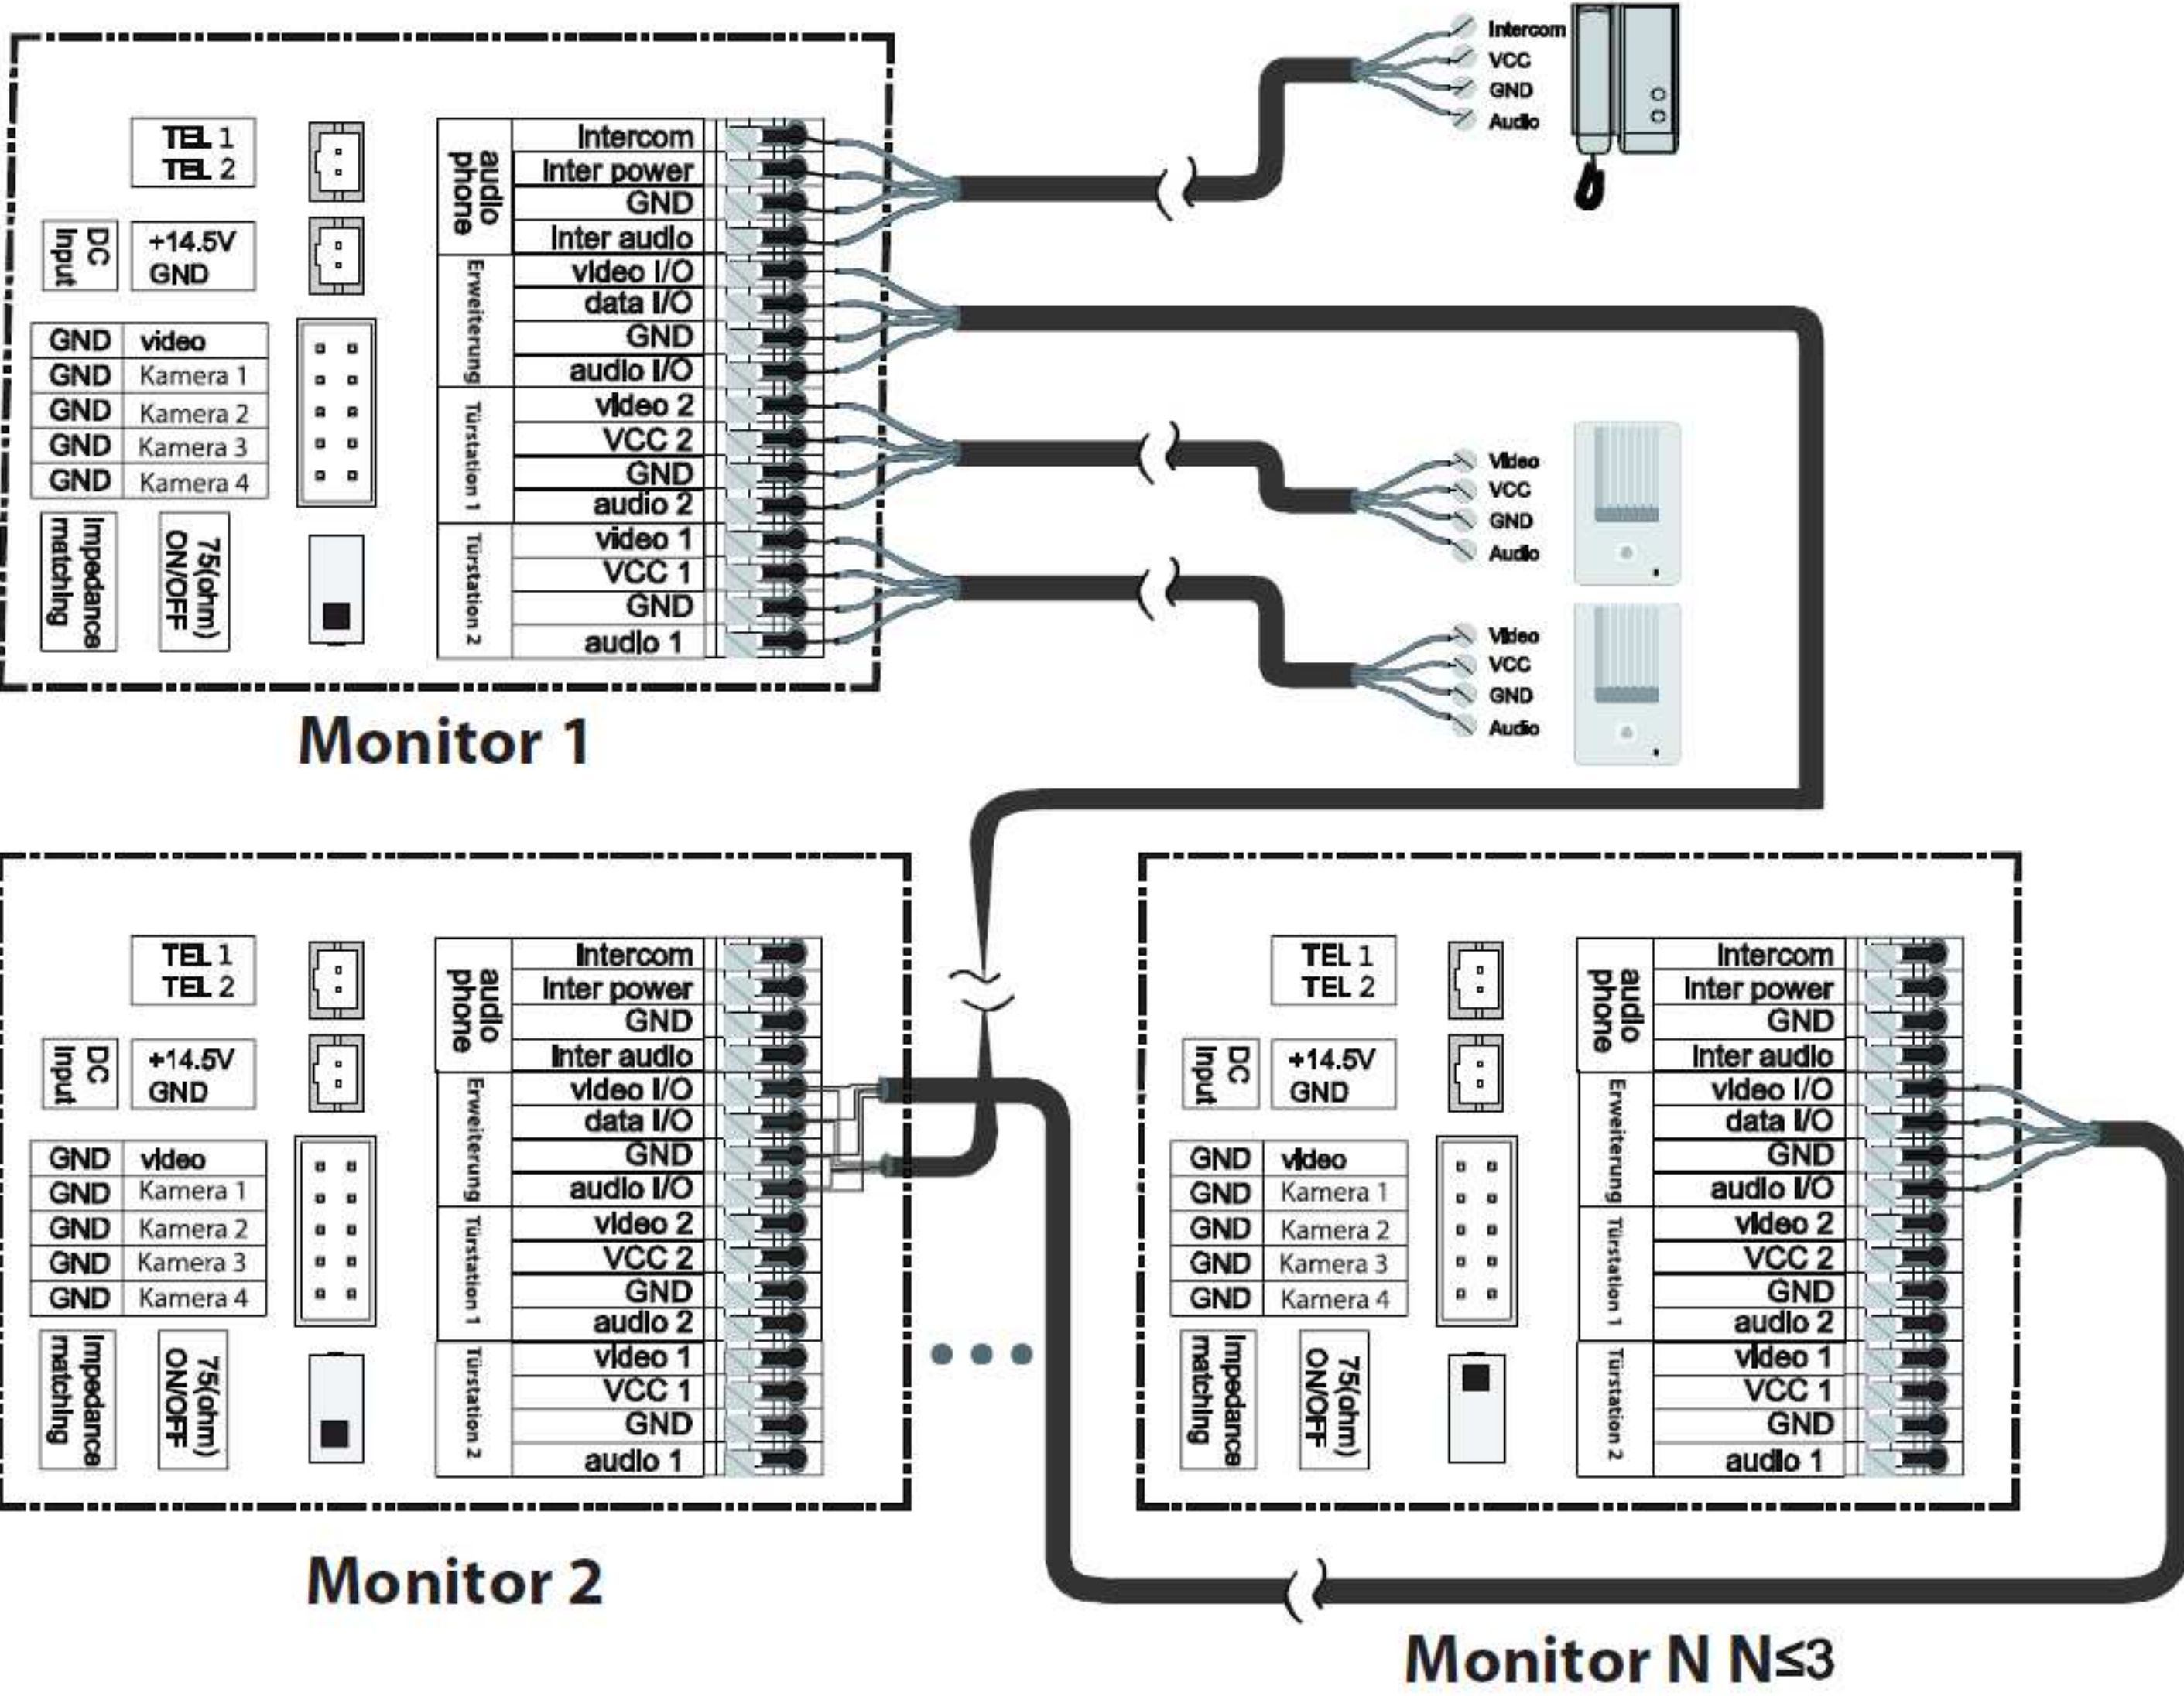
Intercom
VCC
GND
Audio

TEL 1
TEL 2
DC Input
+14.5V
GND

| GND | video |
|---|---|
| GND | Kamera 1 |
| GND | Kamera 2 |
| GND | Kamera 3 |
| GND | Kamera 4 |

Impedance matching
75(ohm) ON/OFF

audio phone
Intercom
Inter power
GND
Inter audio
Erweiterung
video I/O
data I/O
GND
audio I/O
Türstation 1
video 2
VCC 2
GND
audio 2
Türstation 2
video 1
VCC 1
GND
audio 1

Video
VCC
GND
Audio

Video
VCC
GND
Audio

Monitor 1

TEL 1
TEL 2
DC Input
+14.5V
GND

| GND | video |
|---|---|
| GND | Kamera 1 |
| GND | Kamera 2 |
| GND | Kamera 3 |
| GND | Kamera 4 |

Impedance matching
75(ohm) ON/OFF

audio phone
Intercom
Inter power
GND
Inter audio
Erweiterung
video I/O
data I/O
GND
audio I/O
Türstation 1
video 2
VCC 2
GND
audio 2
Türstation 2
video 1
VCC 1
GND
audio 1

Monitor 2

TEL 1
TEL 2
DC Input
+14.5V
GND

| GND | video |
|---|---|
| GND | Kamera 1 |
| GND | Kamera 2 |
| GND | Kamera 3 |
| GND | Kamera 4 |

Impedance matching
75(ohm) ON/OFF

audio phone
Intercom
Inter power
GND
Inter audio
Erweiterung
video I/O
data I/O
GND
audio I/O
Türstation 1
video 2
VCC 2
GND
audio 2
Türstation 2
video 1
VCC 1
GND
audio 1

Monitor N N≤3